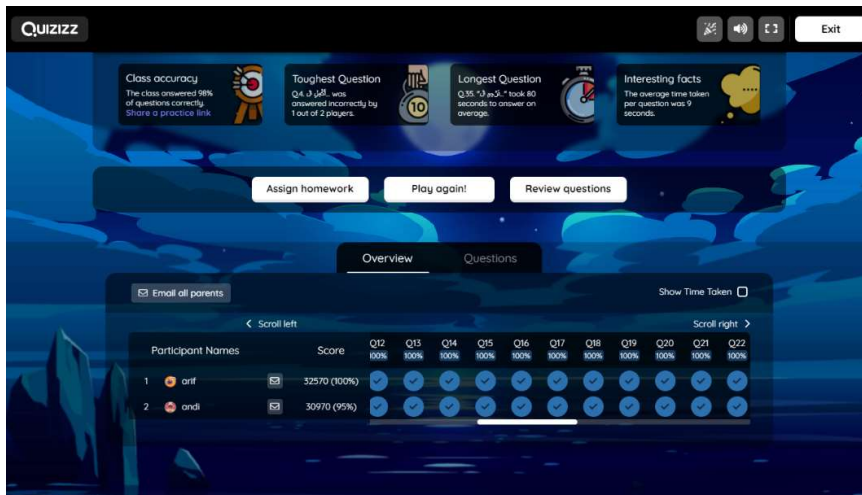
QUIZIZZ

Exit

Class accuracy
The class answered 98% of questions correctly.
Share a practice link

Toughest Question
Q.4. "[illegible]" was answered incorrectly by 1 out of 2 players.

10

Longest Question
Q.35. "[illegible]" took 80 seconds to answer on average.

Interesting facts
The average time taken per question was 9 seconds.

Assign homework

Play again!

Review questions

Overview

Questions

Email all parents

Show Time Taken

< Scroll left

Scroll right >

| Participant Names | | Score | Q12 100% | Q13 100% | Q14 100% | Q15 100% | Q16 100% | Q17 100% | Q18 100% | Q19 100% | Q20 100% | Q21 100% | Q22 100% |
|---|---|---|---|---|---|---|---|---|---|---|---|---|---|
| 1 arif | | 32570 (100%) | | | | | | | | | | | |
| 2 andi | | 30970 (95%) | | | | | | | | | | | |